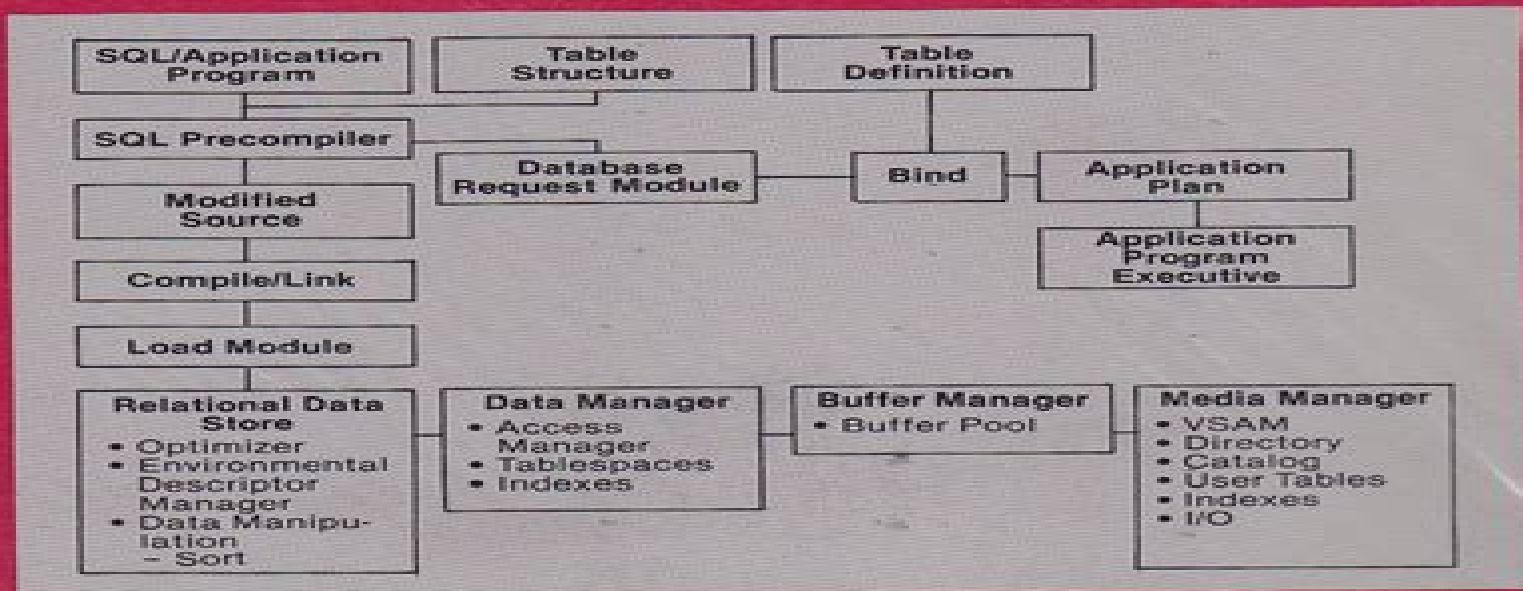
SQL/Application Program

Table Structure

Table Definition

SQL Precompiler

Database Request Module

Bind

Application Plan

Application Program Executive

Modified Source

Compile/Link

Load Module

Relational Data Store
• Optimizer
• Environmental Descriptor Manager
• Data Manipulation
– Sort

Data Manager
• Access Manager
• Tablespaces
• Indexes

Buffer Manager
• Buffer Pool

Media Manager
• VSAM
• Directory
• Catalog
• User Tables
• Indexes
• I/O